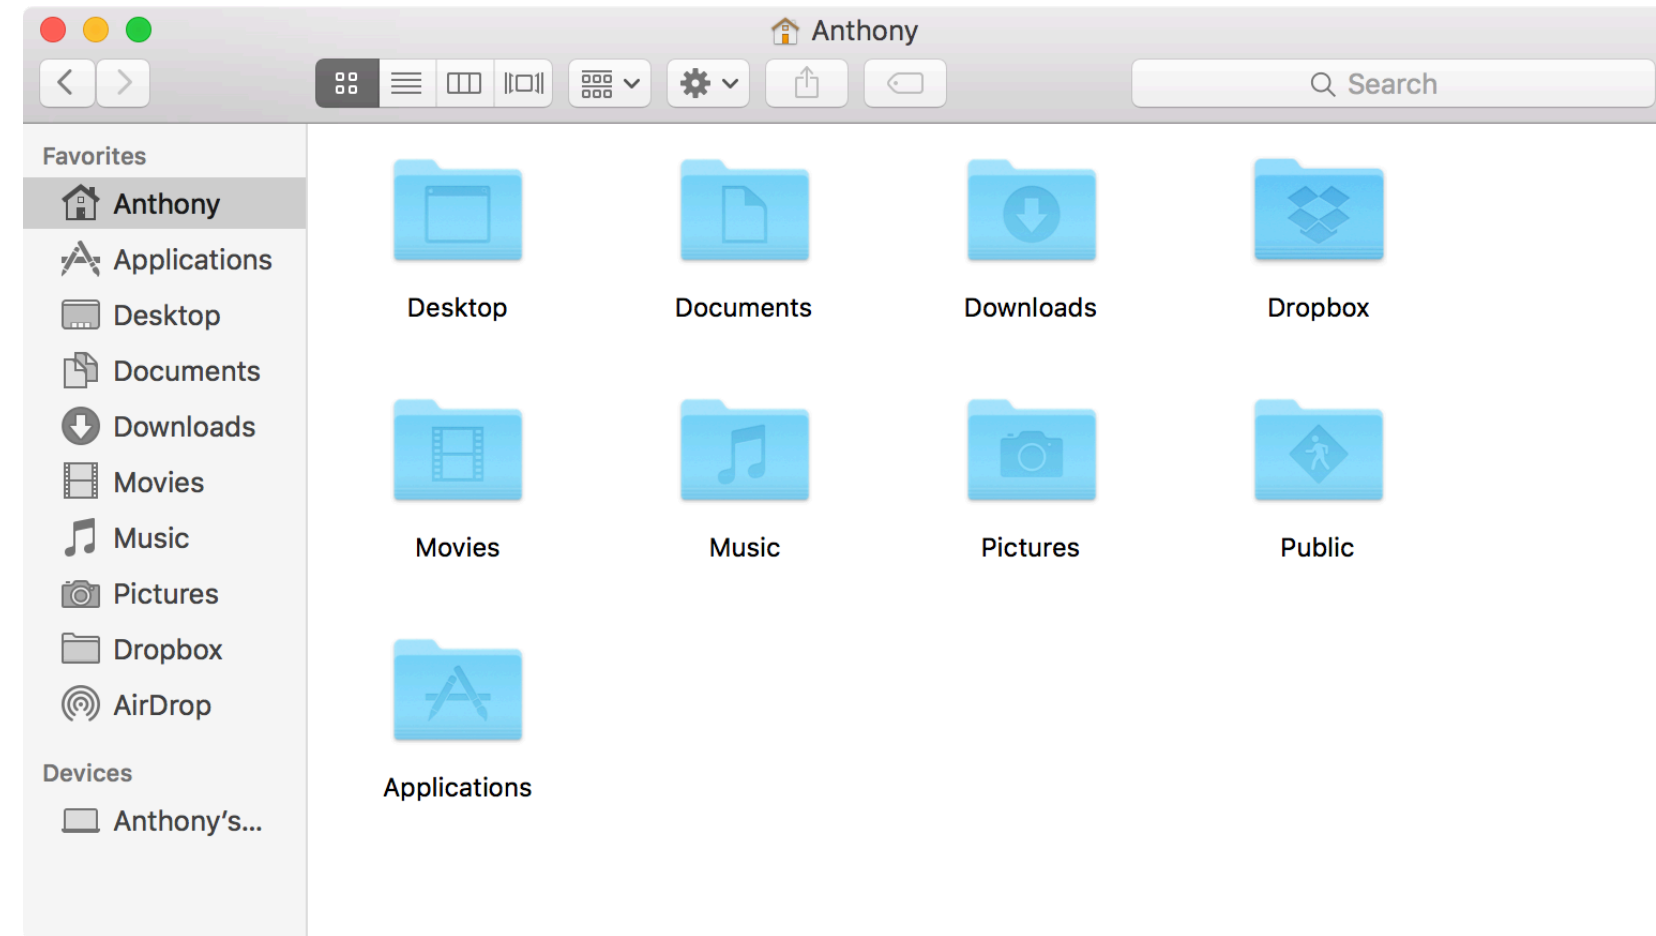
Anthony

Search

Favorites
Anthony
Applications
Desktop
Documents
Downloads
Movies
Music
Pictures
Dropbox
AirDrop

Devices
Anthony's...

Desktop
Documents
Downloads
Dropbox
Movies
Music
Pictures
Public
Applications